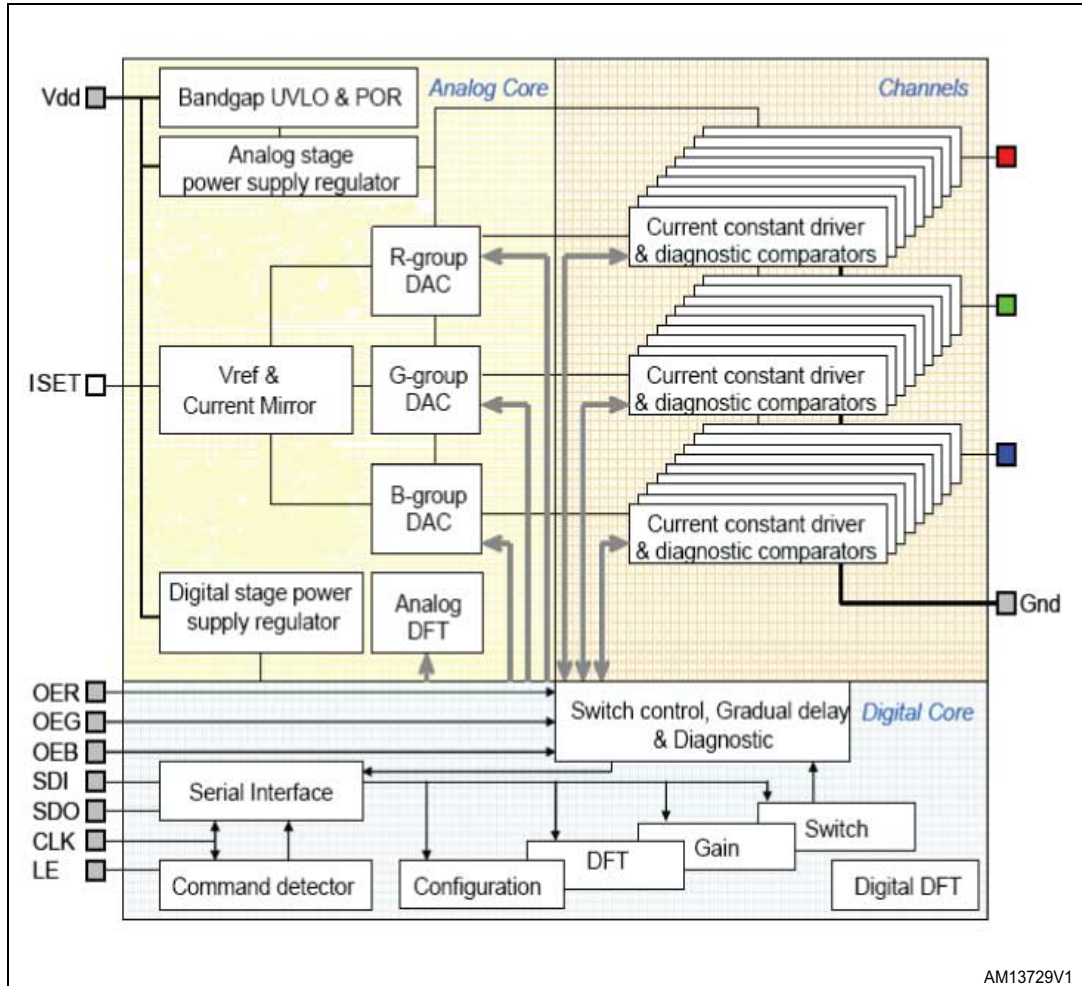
Vdd
Bandgap UVLO & POR
Analog Core
Channels
Analog stage power supply regulator
Current constant driver & diagnostic comparators
R-group DAC
Current constant driver & diagnostic comparators
ISET
Vref & Current Mirror
G-group DAC
B-group DAC
Current constant driver & diagnostic comparators
Digital stage power supply regulator
Analog DFT
Gnd
OER
OEG
OEB
SDI
SDO
CLK
LE
Switch control, Gradual delay & Diagnostic
Digital Core
Serial Interface
Switch
Gain
DFT
Command detector
Configuration
Digital DFT
AM13729V1